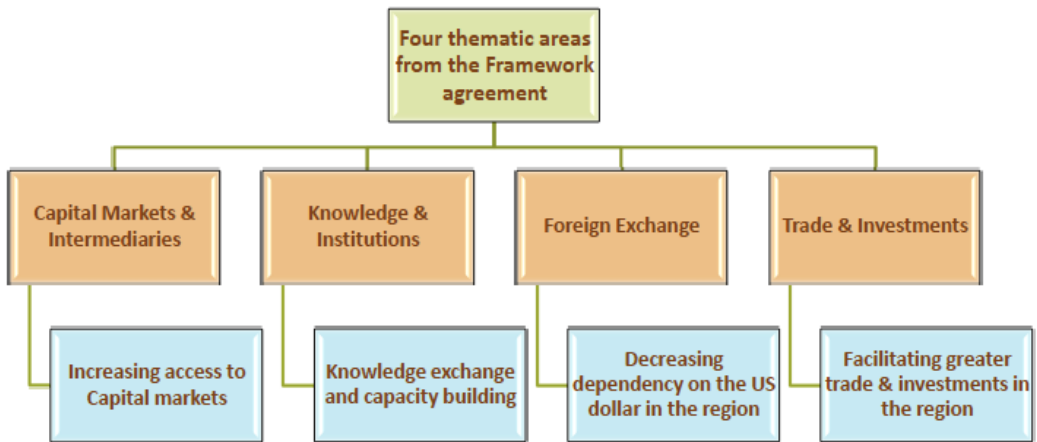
Four thematic areas from the Framework agreement

Capital Markets & Intermediaries

Increasing access to Capital markets

Knowledge & Institutions

Knowledge exchange and capacity building

Foreign Exchange

Decreasing dependency on the US dollar in the region

Trade & Investments

Facilitating greater trade & investments in the region